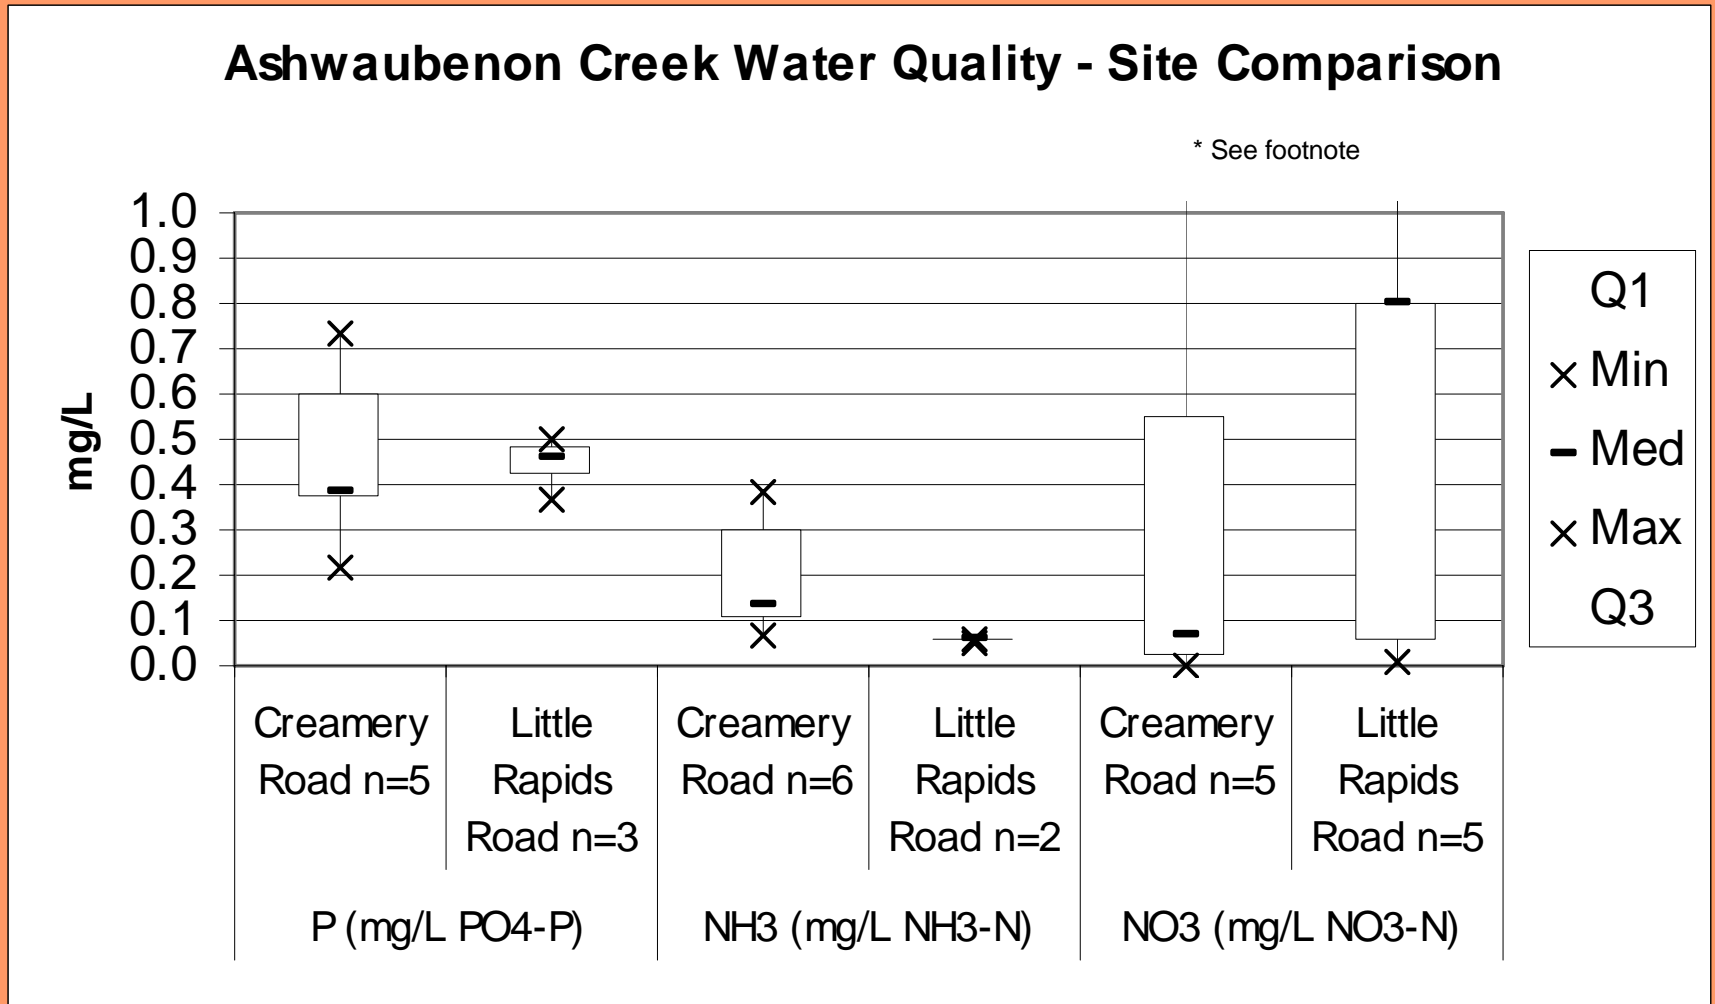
Ashwaubenon Creek Water Quality - Site Comparison

* See footnote

mg/L

1.0
0.9
0.8
0.7
0.6
0.5
0.4
0.3
0.2
0.1
0.0

Q1
Min
Med
Max
Q3

Creamery Road n=5

Little Rapids Road n=3

Creamery Road n=6

Little Rapids Road n=2

Creamery Road n=5

Little Rapids Road n=5

P (mg/L PO4-P)

NH3 (mg/L NH3-N)

NO3 (mg/L NO3-N)